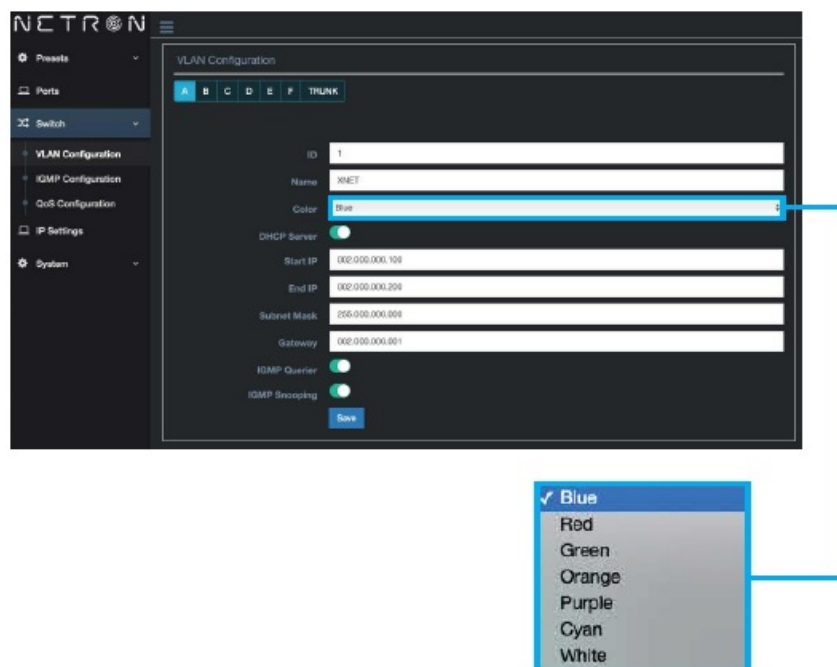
NETRON

Presets
Ports
Switch
VLAN Configuration
IGMP Configuration
QoS Configuration
IP Settings
System

VLAN Configuration

A B C D E F TRUNK

ID 1
Name XNET
Color Blue
DHCP Server
Start IP 002.000.000.100
End IP 002.000.000.200
Subnet Mask 255.000.000.000
Gateway 002.000.000.001
IGMP Querier
IGMP Snooping
Save

✓ Blue
Red
Green
Orange
Purple
Cyan
White